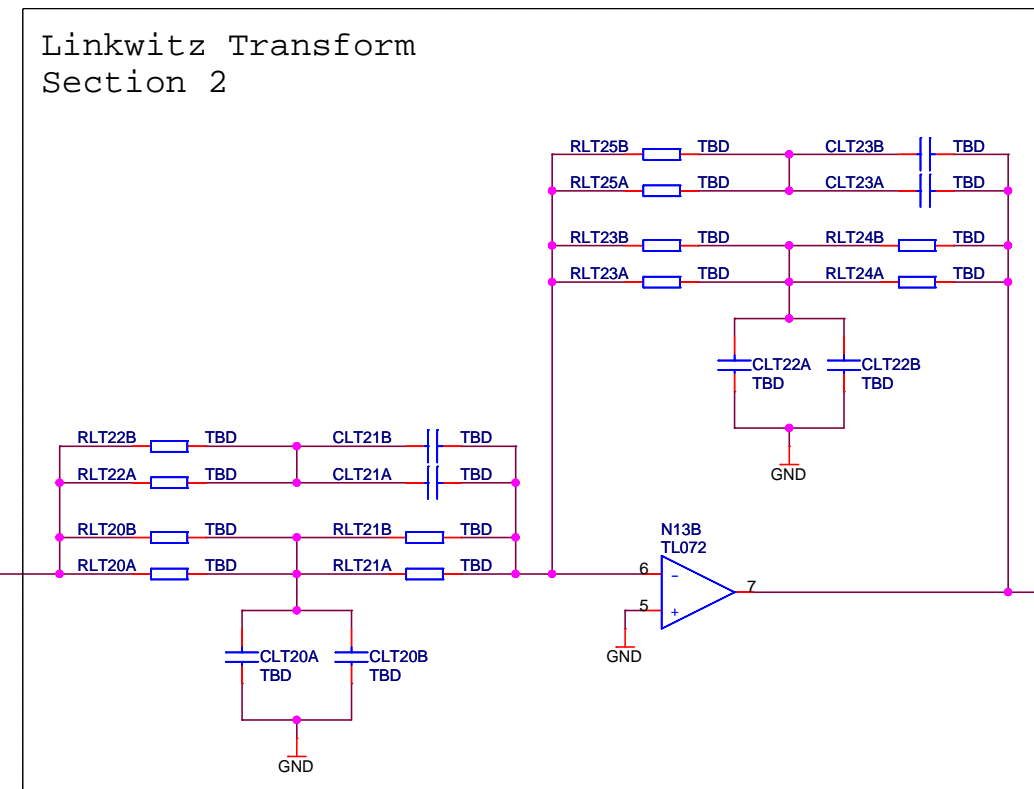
Linkwitz Transform
Section 2

RLT25B TBD CLT23B TBD
RLT25A TBD CLT23A TBD
RLT23B TBD RLT24B TBD
RLT23A TBD RLT24A TBD

CLT22A TBD
CLT22B TBD
GND

RLT22B TBD CLT21B TBD
RLT22A TBD CLT21A TBD
RLT20B TBD RLT21B TBD
RLT20A TBD RLT21A TBD

N13B
TL072
6
5
7
−
+
GND

CLT20A TBD
CLT20B TBD
GND